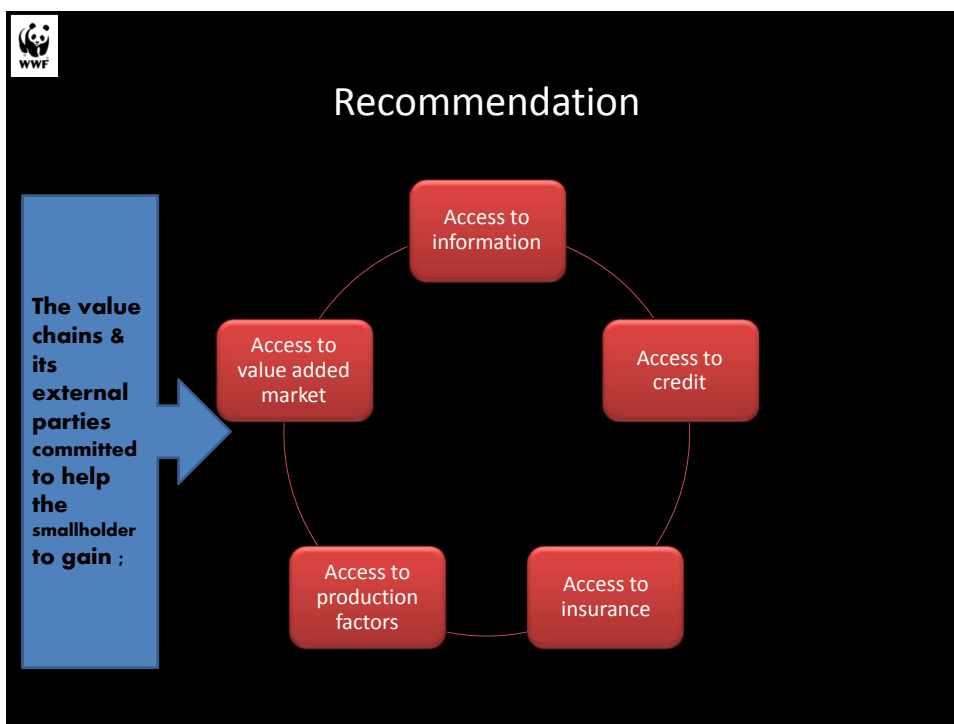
WWF

Recommendation

The value chains & its external parties committed to help the smallholder to gain ;

Access to information

Access to credit

Access to insurance

Access to production factors

Access to value added market